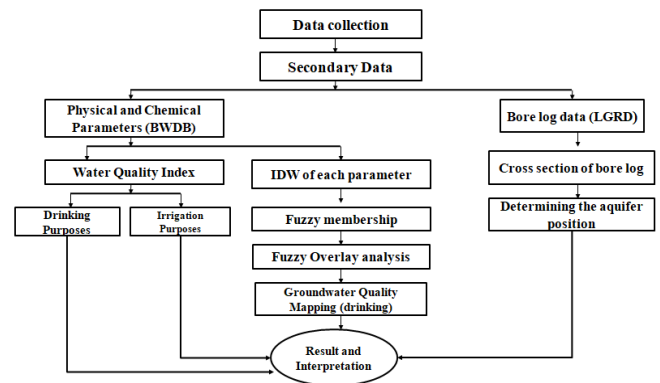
Data collection

Secondary Data

Physical and Chemical Parameters (BWDB)

Bore log data (LGRD)

Water Quality Index

IDW of each parameter

Cross section of bore log

Drinking Purposes

Irrigation Purposes

Fuzzy membership

Determining the aquifer position

Fuzzy Overlay analysis

Groundwater Quality Mapping (drinking)

Result and Interpretation